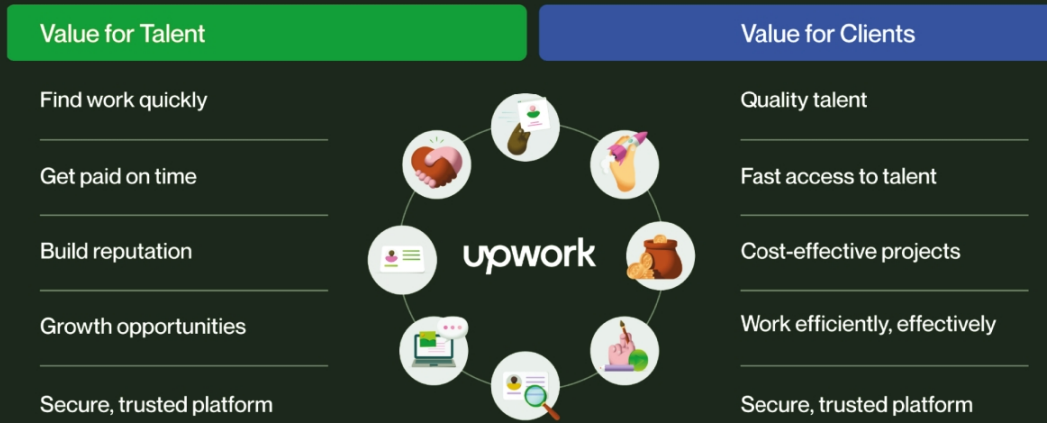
Value for Talent

Find work quickly

Get paid on time

Build reputation

Growth opportunities

Secure, trusted platform

upwork

Value for Clients

Quality talent

Fast access to talent

Cost-effective projects

Work efficiently, effectively

Secure, trusted platform